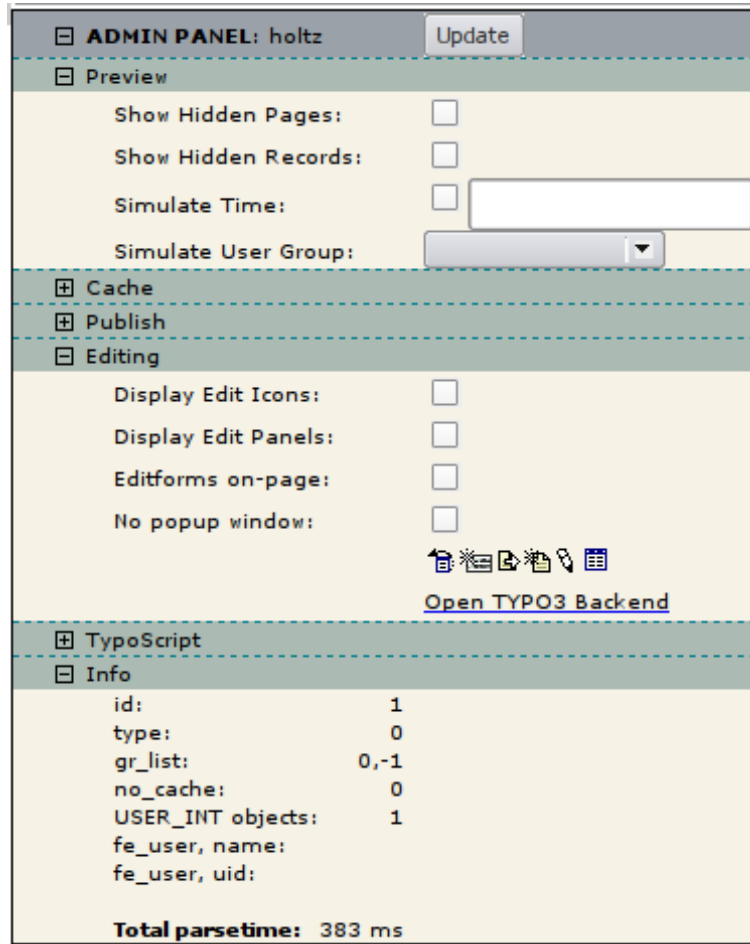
⊟ ADMIN PANEL: holtz Update

⊟ Preview

Show Hidden Pages:

Show Hidden Records:

Simulate Time:

Simulate User Group:

⊞ Cache

⊞ Publish

⊟ Editing

Display Edit Icons:

Display Edit Panels:

Editforms on-page:

No popup window:

Open TYPO3 Backend

⊞ TypoScript

⊟ Info

| | |
|---|---|
| id: | 1 |
| type: | 0 |
| gr_list: | 0,-1 |
| no_cache: | 0 |
| USER_INT objects: | 1 |
| fe_user, name: | |
| fe_user, uid: | |

Total parsetime: 383 ms